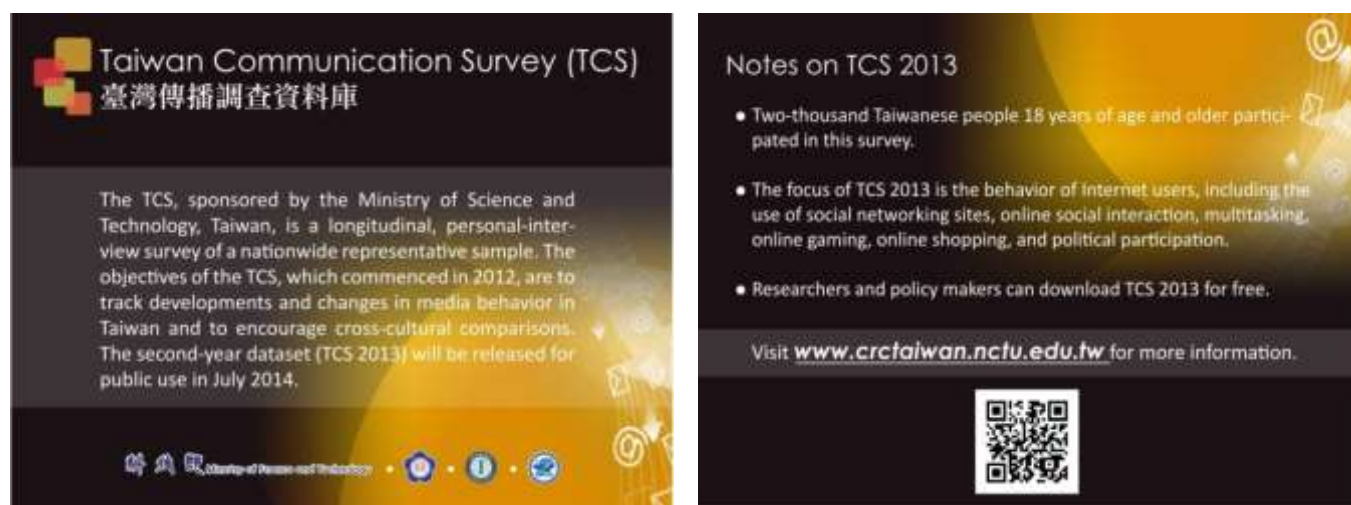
Taiwan Communication Survey (TCS)
臺灣傳播調查資料庫

The TCS, sponsored by the Ministry of Science and Technology, Taiwan, is a longitudinal, personal-interview survey of a nationwide representative sample. The objectives of the TCS, which commenced in 2012, are to track developments and changes in media behavior in Taiwan and to encourage cross-cultural comparisons. The second-year dataset (TCS 2013) will be released for public use in July 2014.

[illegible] Ministry of Science and Technology

Notes on TCS 2013

• Two-thousand Taiwanese people 18 years of age and older participated in this survey.

• The focus of TCS 2013 is the behavior of Internet users, including the use of social networking sites, online social interaction, multitasking, online gaming, online shopping, and political participation.

• Researchers and policy makers can download TCS 2013 for free.

Visit www.crctaiwan.nctu.edu.tw for more information.